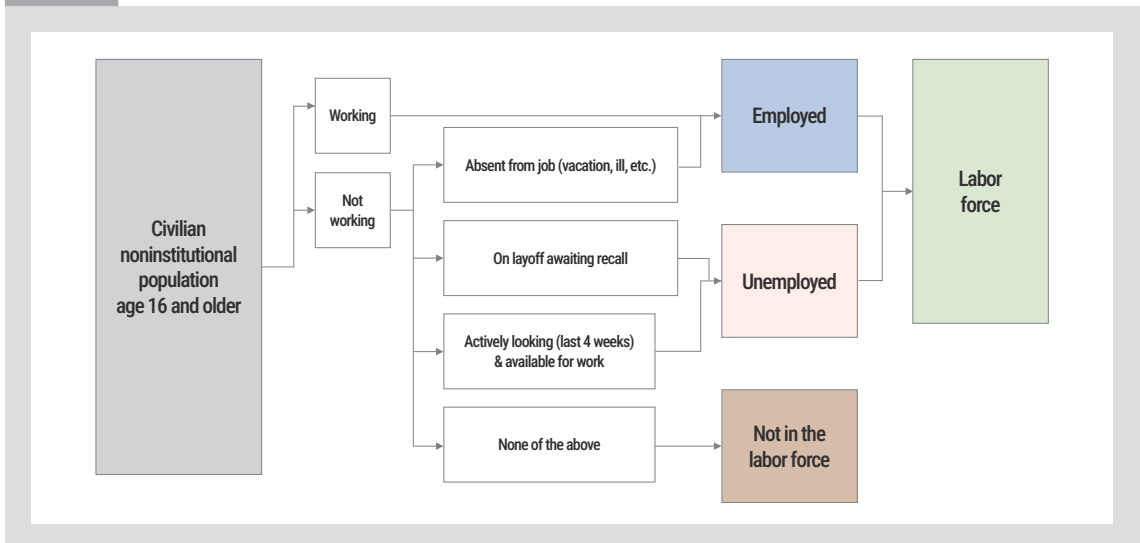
Civilian noninstitutional population age 16 and older

Working

Not working

Absent from job (vacation, ill, etc.)

On layoff awaiting recall

Actively looking (last 4 weeks) & available for work

None of the above

Employed

Unemployed

Not in the labor force

Labor force